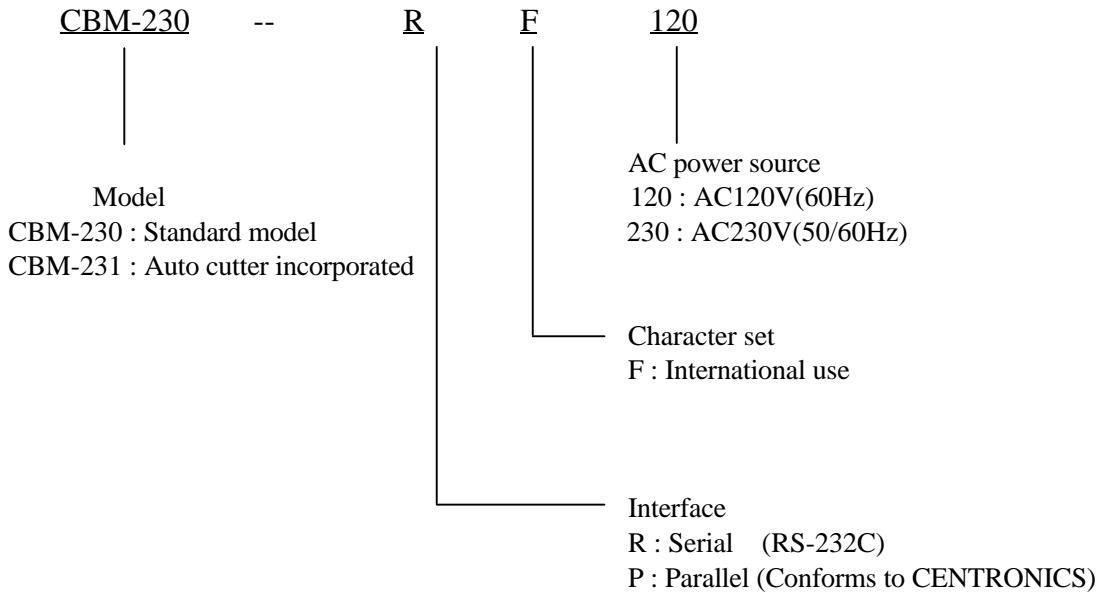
CBM-230 -- R F 120

AC power source
120 : AC120V(60Hz)
230 : AC230V(50/60Hz)

Model
CBM-230 : Standard model
CBM-231 : Auto cutter incorporated

Character set
F : International use

Interface
R : Serial (RS-232C)
P : Parallel (Conforms to CENTRONICS)